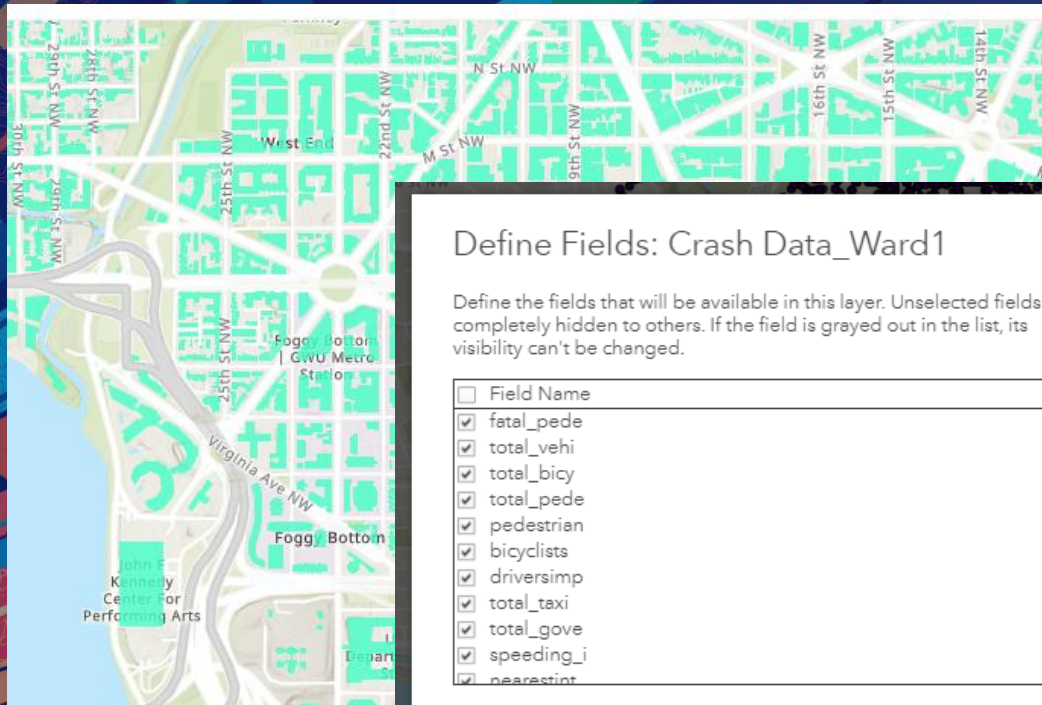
N St NW
29th St NW
28th St NW
30th St NW
West End
25th St NW
22nd St NW
M St NW
19th St NW
16th St NW
15th St NW
14th St NW
Foggy Bottom | GWU Metro Station
25th St NW
Virginia Ave NW
Foggy Bottom
John F. Kennedy Center For Performing Arts
Depart

Define Fields: Crash Data_Ward1

Define the fields that will be available in this layer. Unselected fields completely hidden to others. If the field is grayed out in the list, its visibility can't be changed.

Field Name
fatal_pede
total_vehi
total_bicy
total_pede
pedestrian
bicyclists
driversimp
total_taxi
total_gove
speeding_i
nearestint